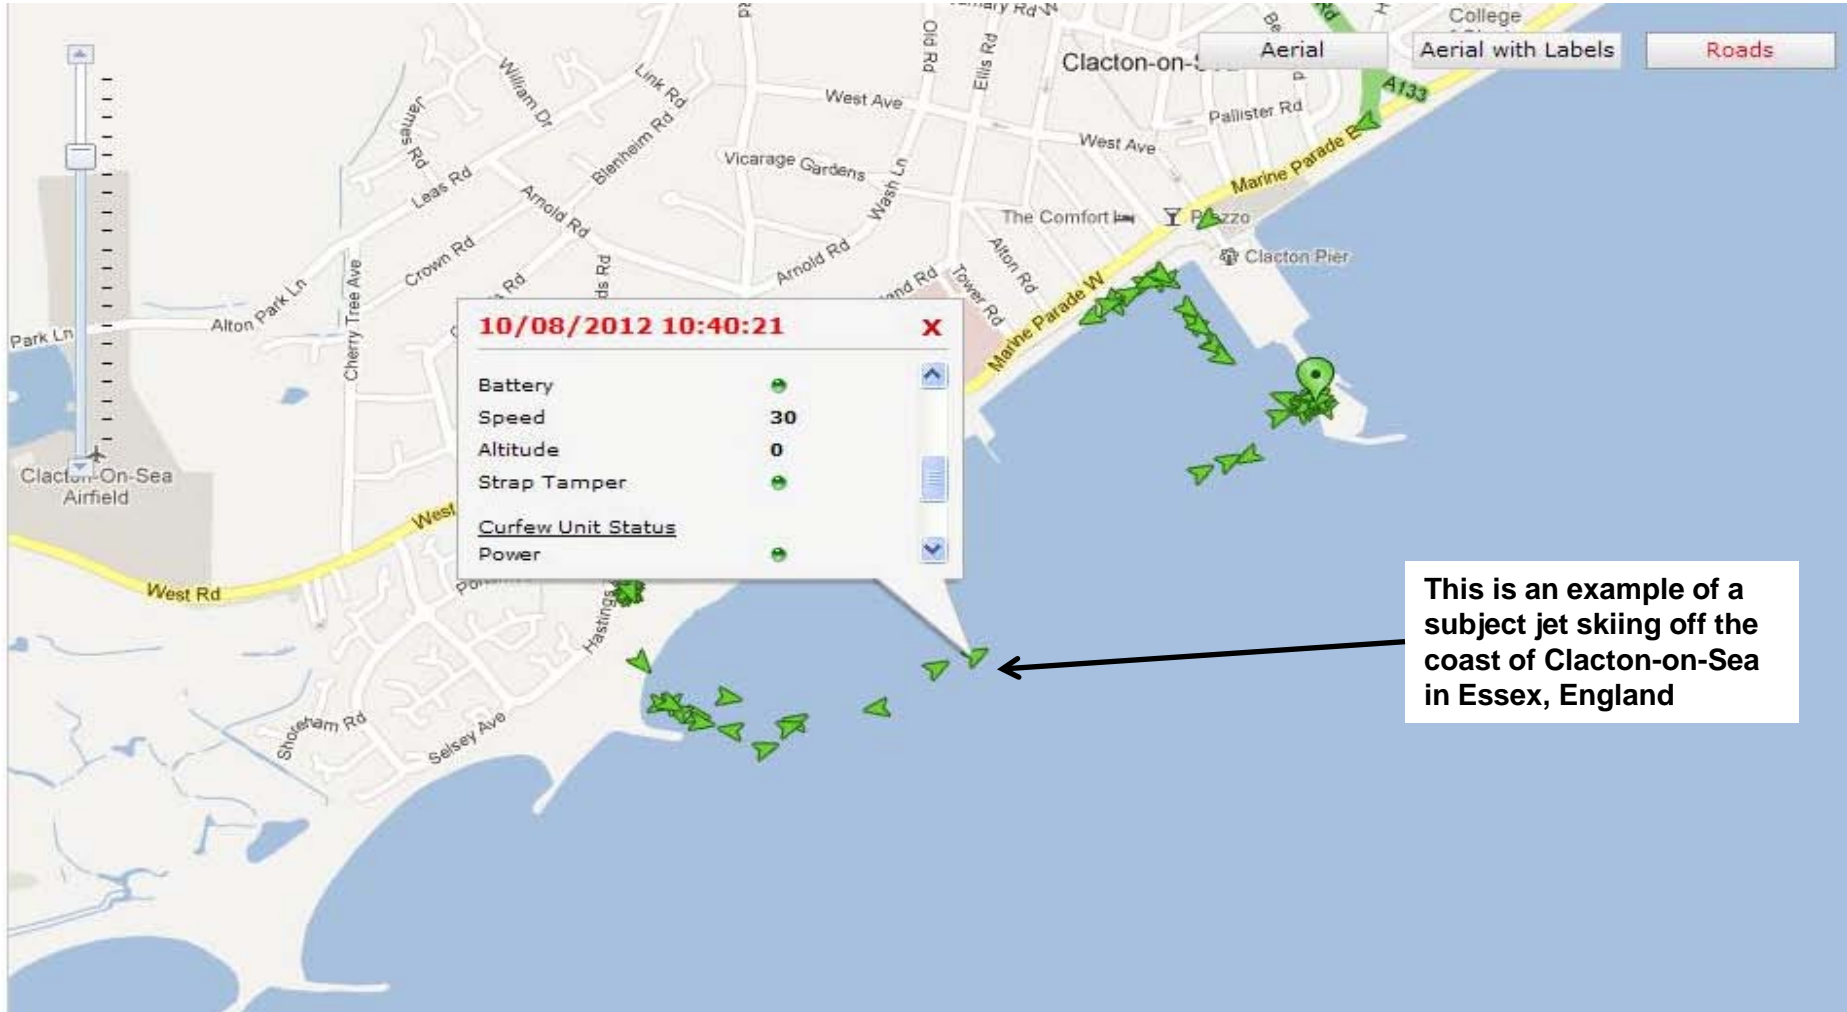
Aerial
Aerial with Labels
Roads

10/08/2012 10:40:21
X
Battery
Speed 30
Altitude 0
Strap Tamper
Curfew Unit Status
Power

This is an example of a subject jet skiing off the coast of Clacton-on-Sea in Essex, England

Clacton-on-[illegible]
College
A133
Pallister Rd
West Ave
West Ave
Marine Parade E
The Comfort
P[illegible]zzo
Clacton Pier
Marine Parade W
Vicarage Gardens
Wash Ln
Old Rd
Ellis Rd
William Dr
Link Rd
Blenheim Rd
James Rd
Leas Rd
Arnold Rd
Arnold Rd
Crown Rd
Alton Rd
Tower Rd
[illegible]nd Rd
Alton Park Ln
Cherry Tree Ave
Park Ln
Clacton-On-Sea Airfield
West Rd
West
Hastings
Shoreham Rd
Selsey Ave